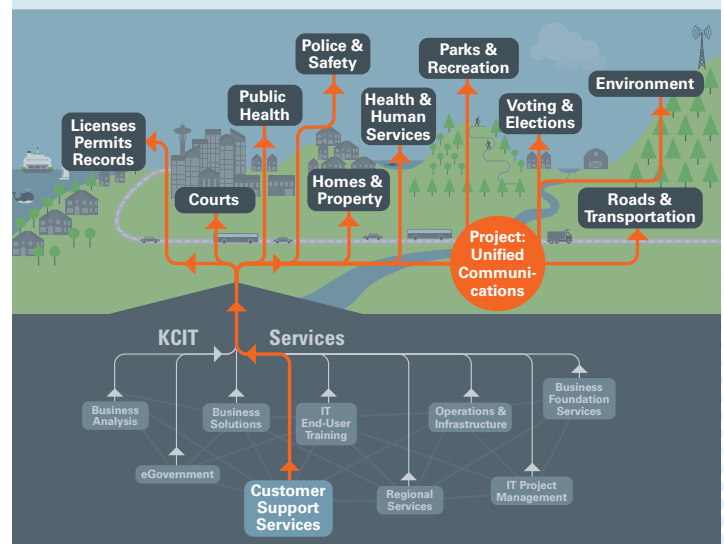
Police & Safety

Parks & Recreation

Public Health

Health & Human Services

Voting & Elections

Environment

Licenses Permits Records

Courts

Homes & Property

Roads & Transportation

Project: Unified Communications

KCIT

Services

Business Analysis

Business Solutions

IT End-User Training

Operations & Infrastructure

Business Foundation Services

eGovernment

Customer Support Services

Regional Services

IT Project Management